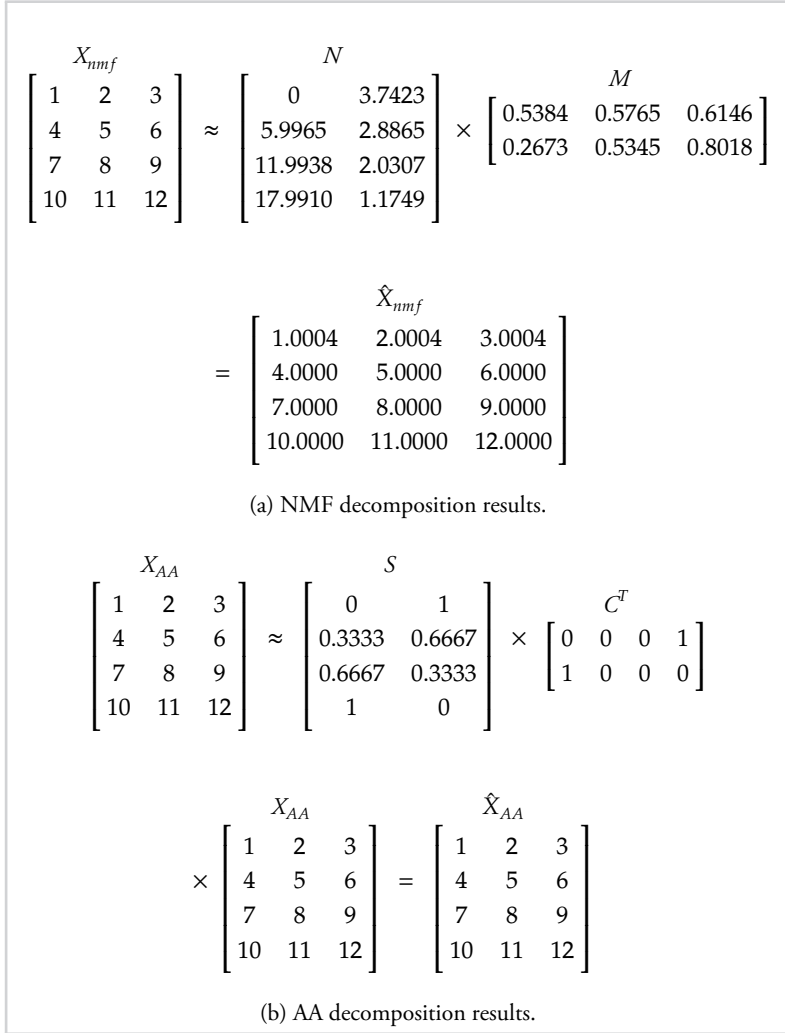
$\overset{X_{nmf}}{\begin{bmatrix} 1 & 2 & 3 \\ 4 & 5 & 6 \\ 7 & 8 & 9 \\ 10 & 11 & 12 \end{bmatrix}} \approx \overset{N}{\begin{bmatrix} 0 & 3.7423 \\ 5.9965 & 2.8865 \\ 11.9938 & 2.0307 \\ 17.9910 & 1.1749 \end{bmatrix}} \times \overset{M}{\begin{bmatrix} 0.5384 & 0.5765 & 0.6146 \\ 0.2673 & 0.5345 & 0.8018 \end{bmatrix}}$

$= \overset{\hat{X}_{nmf}}{\begin{bmatrix} 1.0004 & 2.0004 & 3.0004 \\ 4.0000 & 5.0000 & 6.0000 \\ 7.0000 & 8.0000 & 9.0000 \\ 10.0000 & 11.0000 & 12.0000 \end{bmatrix}}$

(a) NMF decomposition results.

$\overset{X_{AA}}{\begin{bmatrix} 1 & 2 & 3 \\ 4 & 5 & 6 \\ 7 & 8 & 9 \\ 10 & 11 & 12 \end{bmatrix}} \approx \overset{S}{\begin{bmatrix} 0 & 1 \\ 0.3333 & 0.6667 \\ 0.6667 & 0.3333 \\ 1 & 0 \end{bmatrix}} \times \overset{C^T}{\begin{bmatrix} 0 & 0 & 0 & 1 \\ 1 & 0 & 0 & 0 \end{bmatrix}}$

$\times \overset{X_{AA}}{\begin{bmatrix} 1 & 2 & 3 \\ 4 & 5 & 6 \\ 7 & 8 & 9 \\ 10 & 11 & 12 \end{bmatrix}} = \overset{\hat{X}_{AA}}{\begin{bmatrix} 1 & 2 & 3 \\ 4 & 5 & 6 \\ 7 & 8 & 9 \\ 10 & 11 & 12 \end{bmatrix}}$

(b) AA decomposition results.